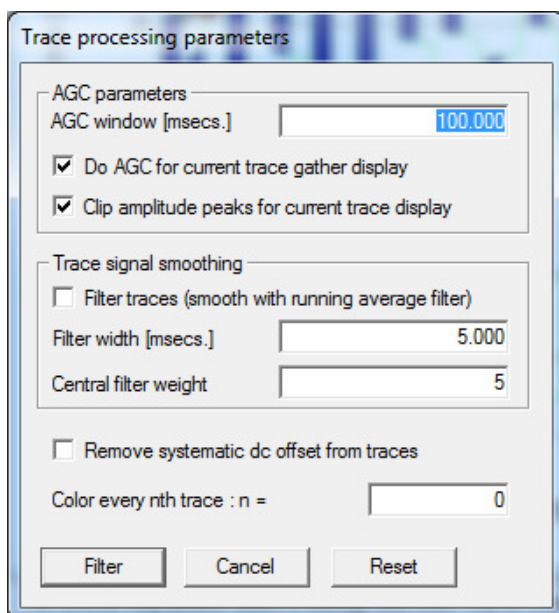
Trace processing parameters

AGC parameters

AGC window [msecs.] 100.000

☑ Do AGC for current trace gather display

☑ Clip amplitude peaks for current trace display

Trace signal smoothing

☐ Filter traces (smooth with running average filter)

Filter width [msecs.] 5.000

Central filter weight 5

☐ Remove systematic dc offset from traces

Color every nth trace : n = 0

Filter Cancel Reset